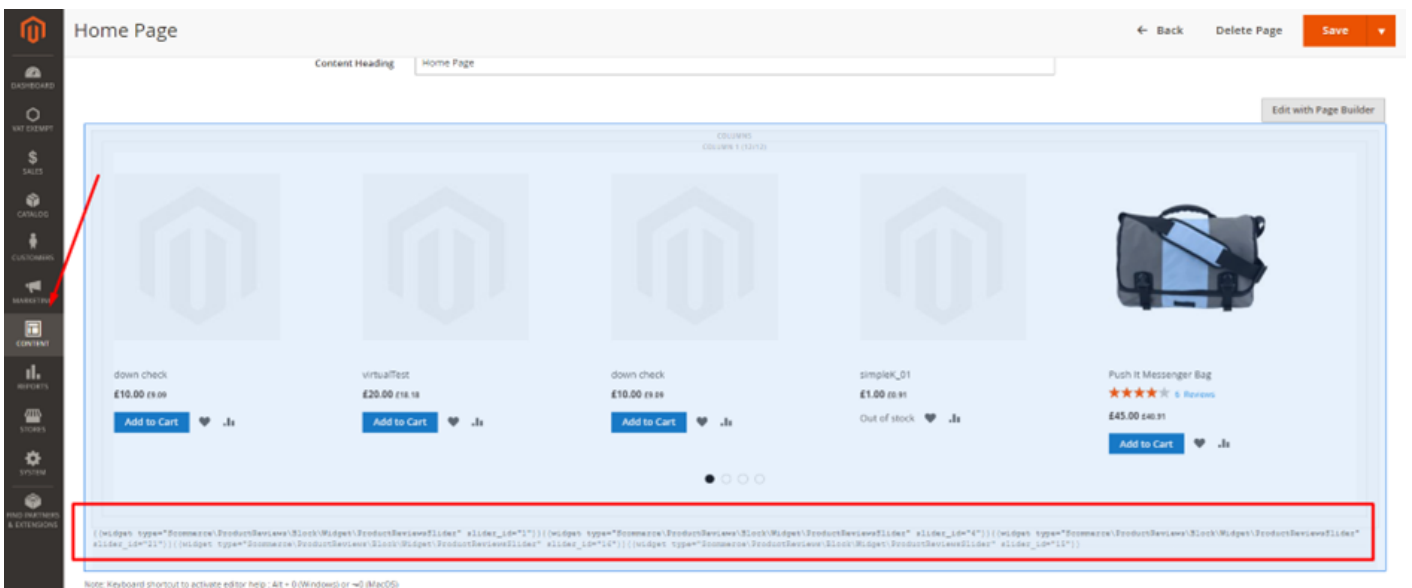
DASHBOARD
VAT EXEMPT
SALES
CATALOG
CUSTOMERS
MARKETING
CONTENT
REPORTS
STORES
SYSTEM
FIND PARTNERS & EXTENSIONS

Home Page

← Back   Delete Page   Save

Content Heading   Home Page

Edit with Page Builder

COLUMNS
COLUMN 1 (12/12)

down check
£10.00 £9.09
Add to Cart

virtualTest
£20.00 £18.18
Add to Cart

down check
£10.00 £9.09
Add to Cart

simpleK_01
£1.00 £0.91
Out of stock

Push It Messenger Bag
6 Reviews
£45.00 £40.91
Add to Cart

{{widget type="Bsscommerce\ProductReviews\Block\Widget\ProductReviewsSlider" slider_id="1"}}{{widget type="Bsscommerce\ProductReviews\Block\Widget\ProductReviewsSlider" slider_id="4"}}{{widget type="Bsscommerce\ProductReviews\Block\Widget\ProductReviewsSlider" slider_id="21"}}{{widget type="Bsscommerce\ProductReviews\Block\Widget\ProductReviewsSlider" slider_id="16"}}{{widget type="Bsscommerce\ProductReviews\Block\Widget\ProductReviewsSlider" slider_id="13"}}

Note: Keyboard shortcut to activate editor help : Alt + 0 (Windows) or ⌥0 (MacOS)